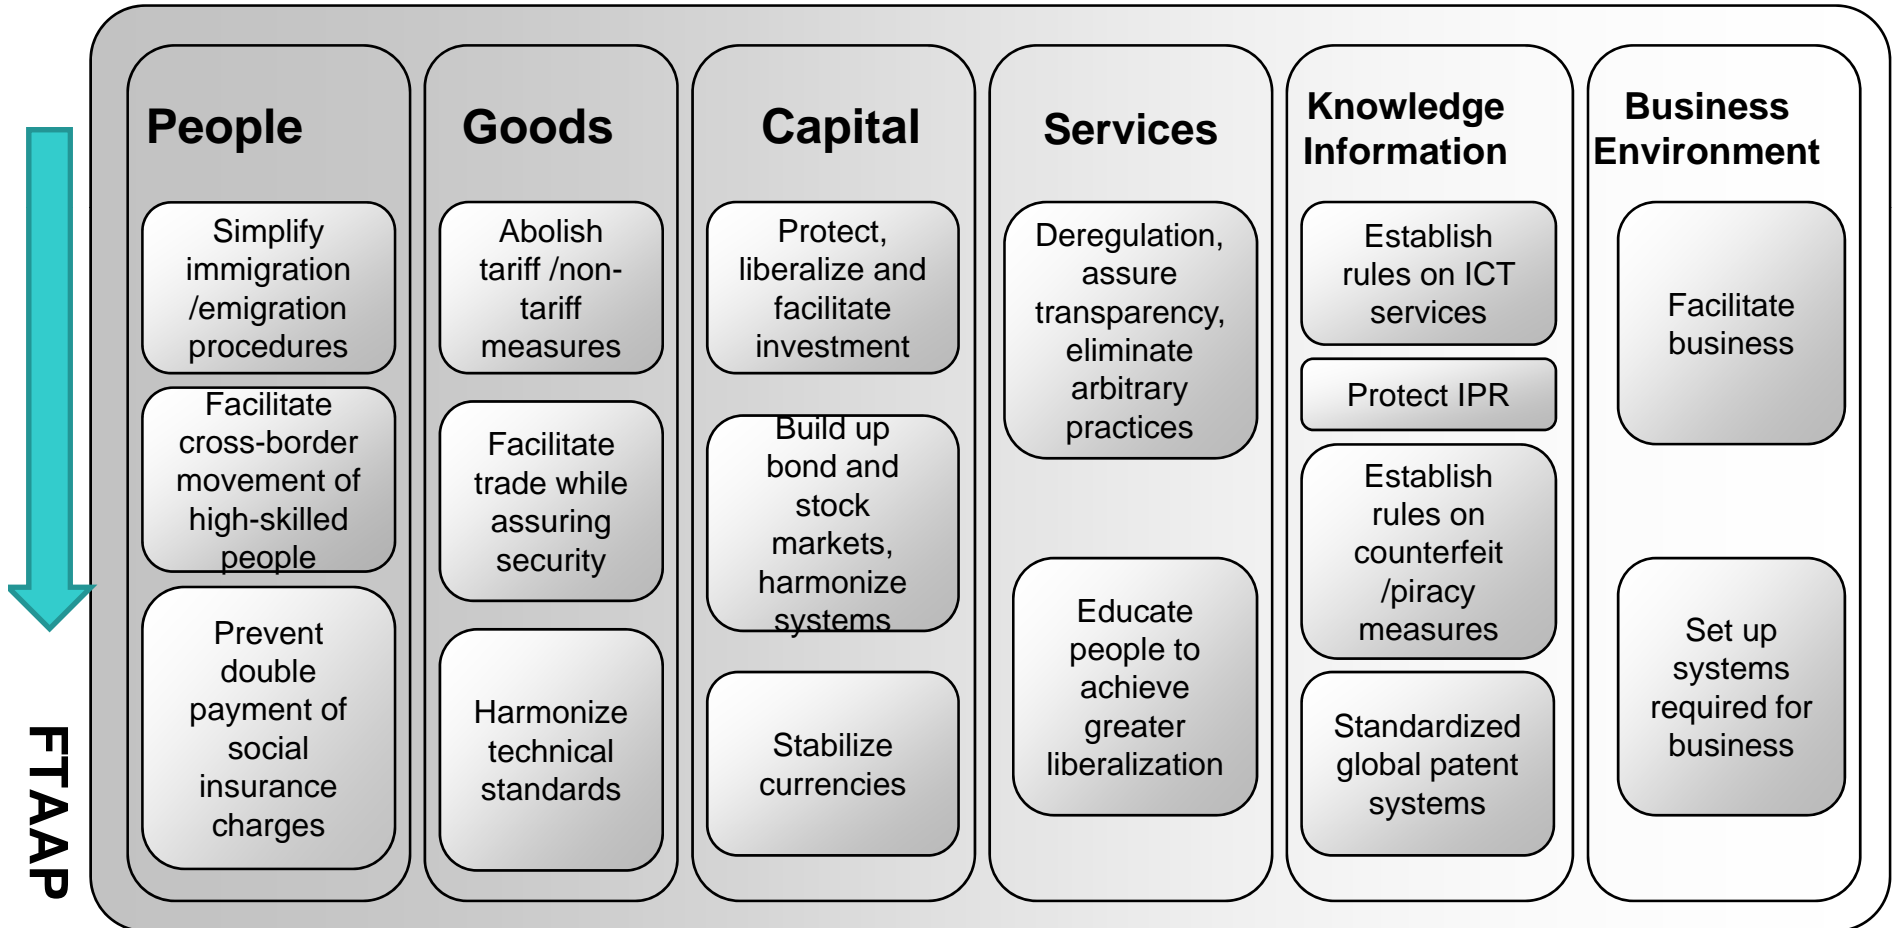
FTAAP

People

Simplify immigration /emigration procedures

Facilitate cross-border movement of high-skilled people

Prevent double payment of social insurance charges

Goods

Abolish tariff /non-tariff measures

Facilitate trade while assuring security

Harmonize technical standards

Capital

Protect, liberalize and facilitate investment

Build up bond and stock markets, harmonize systems

Stabilize currencies

Services

Deregulation, assure transparency, eliminate arbitrary practices

Educate people to achieve greater liberalization

Knowledge Information

Establish rules on ICT services

Protect IPR

Establish rules on counterfeit /piracy measures

Standardized global patent systems

Business Environment

Facilitate business

Set up systems required for business